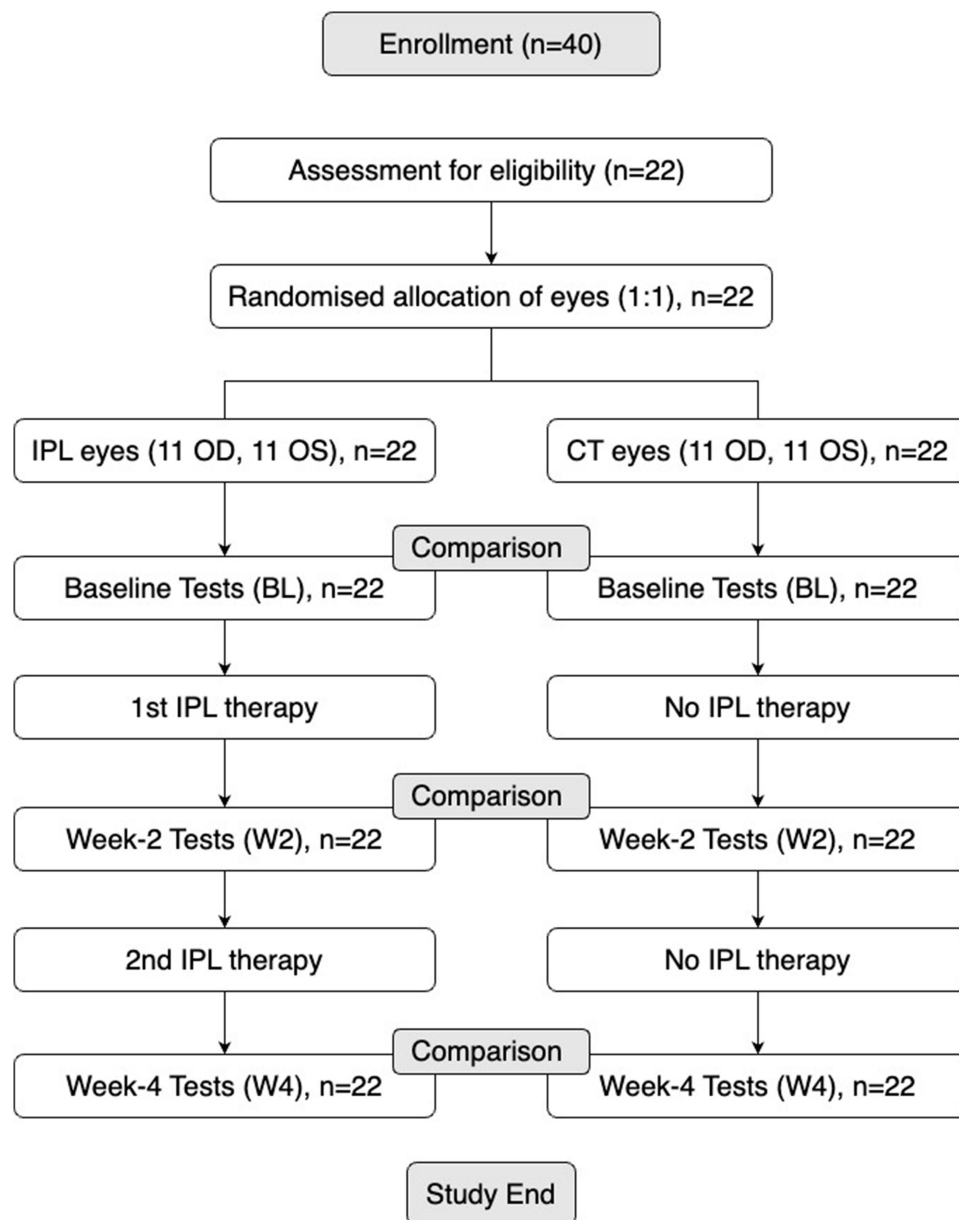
Enrollment (n=40)

Assessment for eligibility (n=22)

Randomised allocation of eyes (1:1), n=22

IPL eyes (11 OD, 11 OS), n=22

CT eyes (11 OD, 11 OS), n=22

Comparison

Baseline Tests (BL), n=22

Baseline Tests (BL), n=22

1st IPL therapy

No IPL therapy

Comparison

Week-2 Tests (W2), n=22

Week-2 Tests (W2), n=22

2nd IPL therapy

No IPL therapy

Comparison

Week-4 Tests (W4), n=22

Week-4 Tests (W4), n=22

Study End